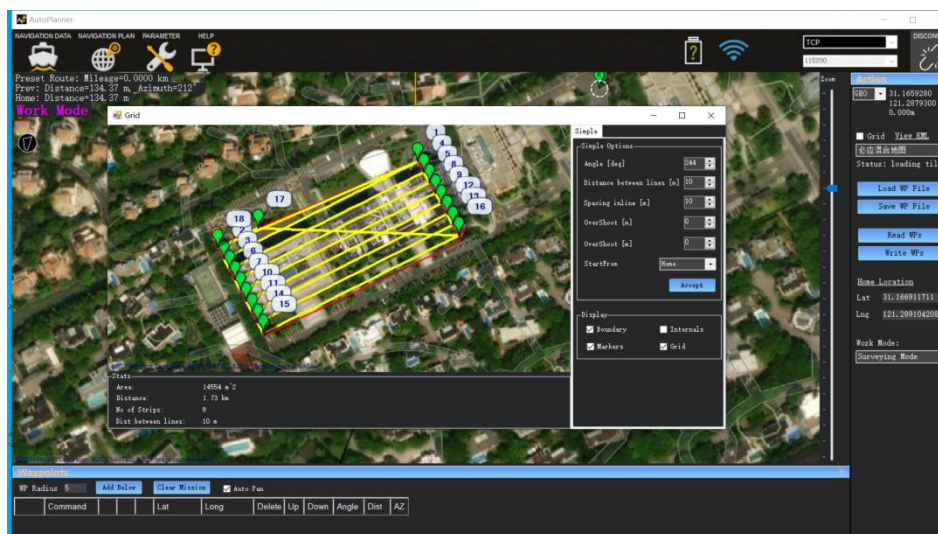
AutoPlanner

NAVIGATION DATA NAVIGATION PLAN PARAMETER HELP

TCP
115200
DISCONN

Preset Route: Mileage=0.0000 km
Prev: Distance=134.37 m, Azimuth=212°
Home: Distance=134.37 m
Work Mode

Zoom

Action
GEO 31.1659280
121.2879300
0.000m

Grid View KML
谷歌混合地图
Status: loading til

Load WP File
Save WP File
Read WPs
Write WPs

Home Location
Lat 31.166911711
Lng 121.289104208

Work Mode:
Surveying Mode

Grid

1 4 5 8 9 12 13 16 17 18 2 3 6 7 10 11 14 15

Simple
Simple Options
Angle [deg] 244
Distance between lines [m] 10
Spacing inline [m] 10
OverShoot [m] 0
OverShoot [m] 0
StartFrom Home
Accept

Display
Boundary
Internals
Markers
Grid

Stats
Area: 14554 m^2
Distance: 1.73 km
No of Strips: 9
Dist between lines: 10 m

Waypoints
WP Radius 5 Add Below Clear Mission Auto Pan

| | Command | | | | Lat | Long | Delete | Up | Down | Angle | Dist | AZ |
|---|---|---|---|---|---|---|---|---|---|---|---|---|